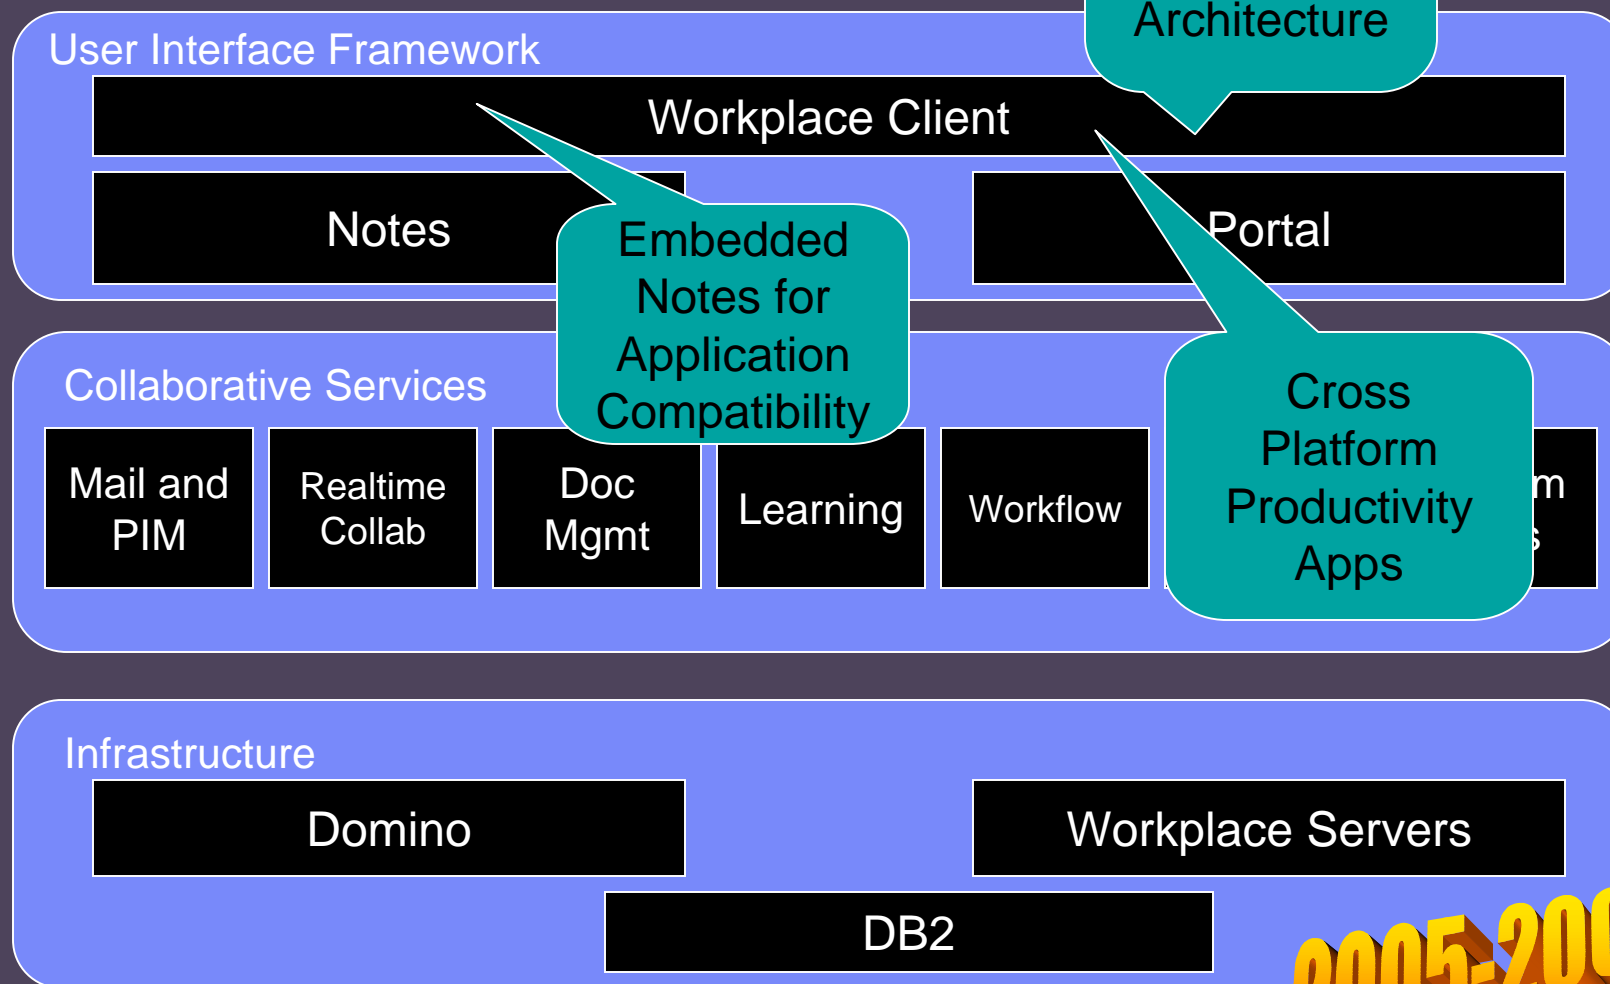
Architecture

User Interface Framework

Workplace Client

Notes

Embedded Notes for Application Compatibility

Portal

Collaborative Services

Cross Platform Productivity Apps

Mail and PIM

Realtime Collab

Doc Mgmt

Learning

Workflow

m

s

Infrastructure

Domino

Workplace Servers

DB2

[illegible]